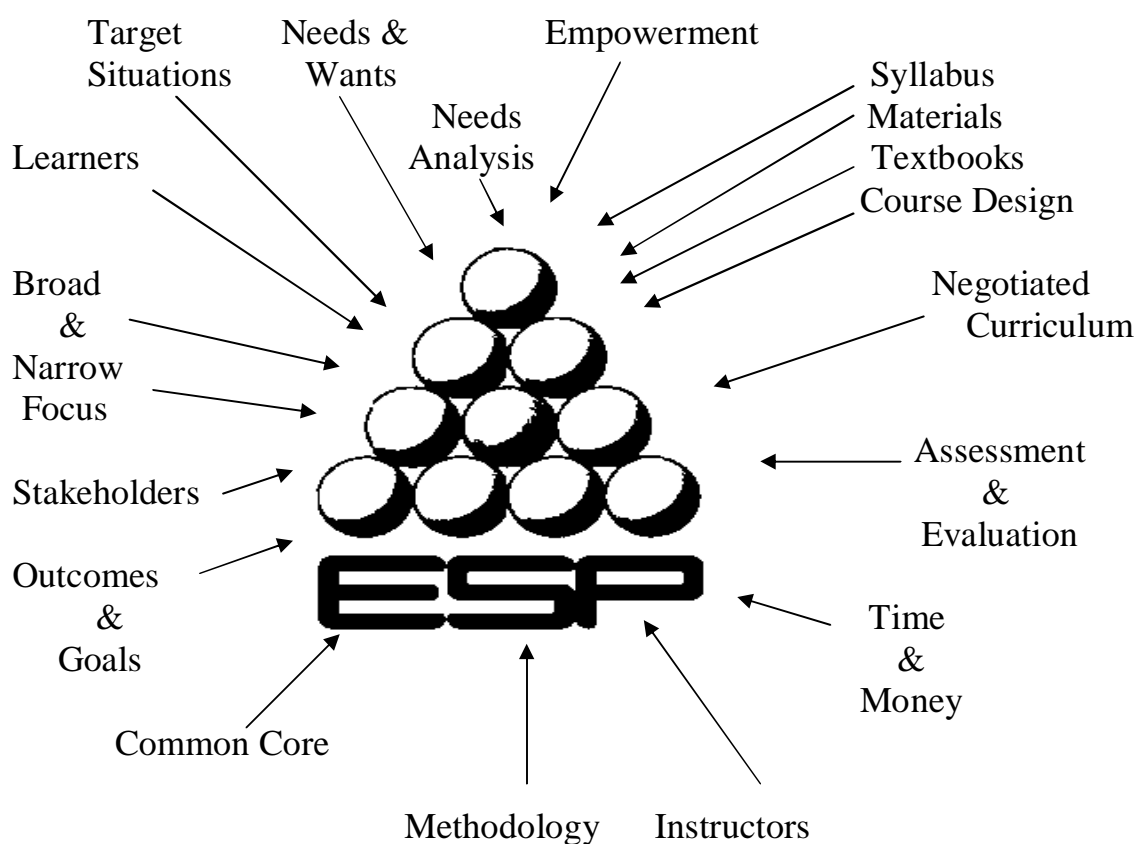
Target Situations

Needs & Wants

Empowerment

Needs Analysis

Syllabus

Materials

Textbooks

Course Design

Learners

Broad & Narrow Focus

Negotiated Curriculum

Stakeholders

Assessment & Evaluation

Outcomes & Goals

ESP

Time & Money

Common Core

Methodology

Instructors